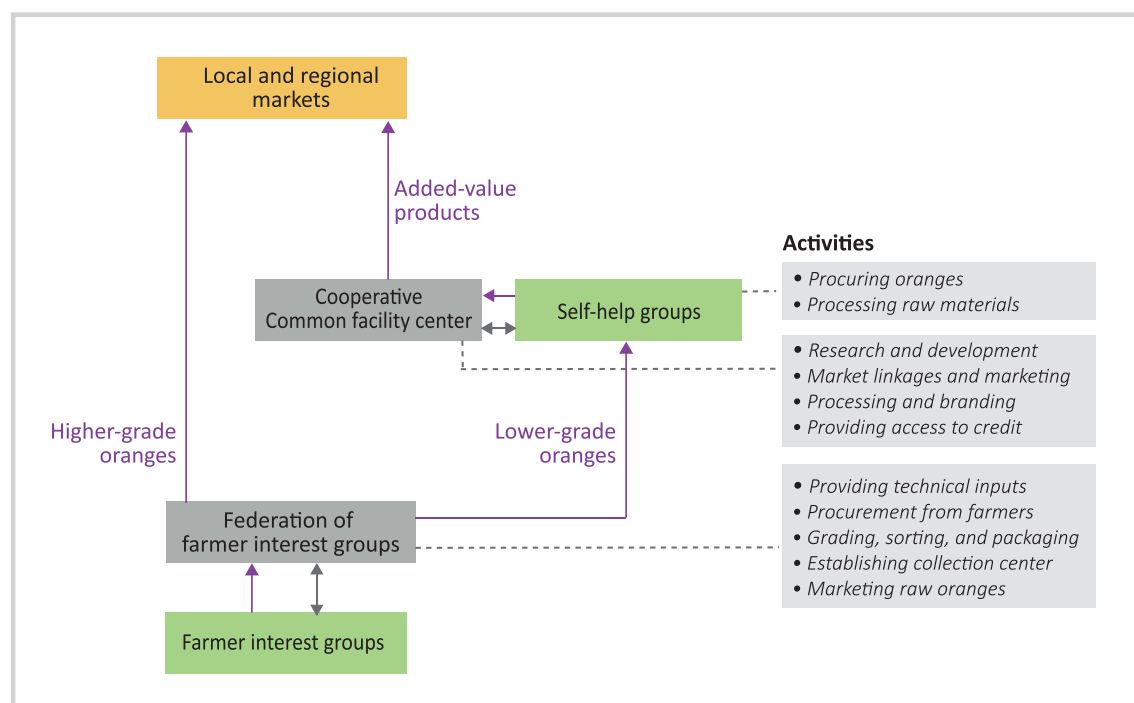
Local and regional markets

Added-value products

Activities

• Procuring oranges
• Processing raw materials

Cooperative Common facility center

Self-help groups

• Research and development
• Market linkages and marketing
• Processing and branding
• Providing access to credit

Higher-grade oranges

Lower-grade oranges

• Providing technical inputs
• Procurement from farmers
• Grading, sorting, and packaging
• Establishing collection center
• Marketing raw oranges

Federation of farmer interest groups

Farmer interest groups